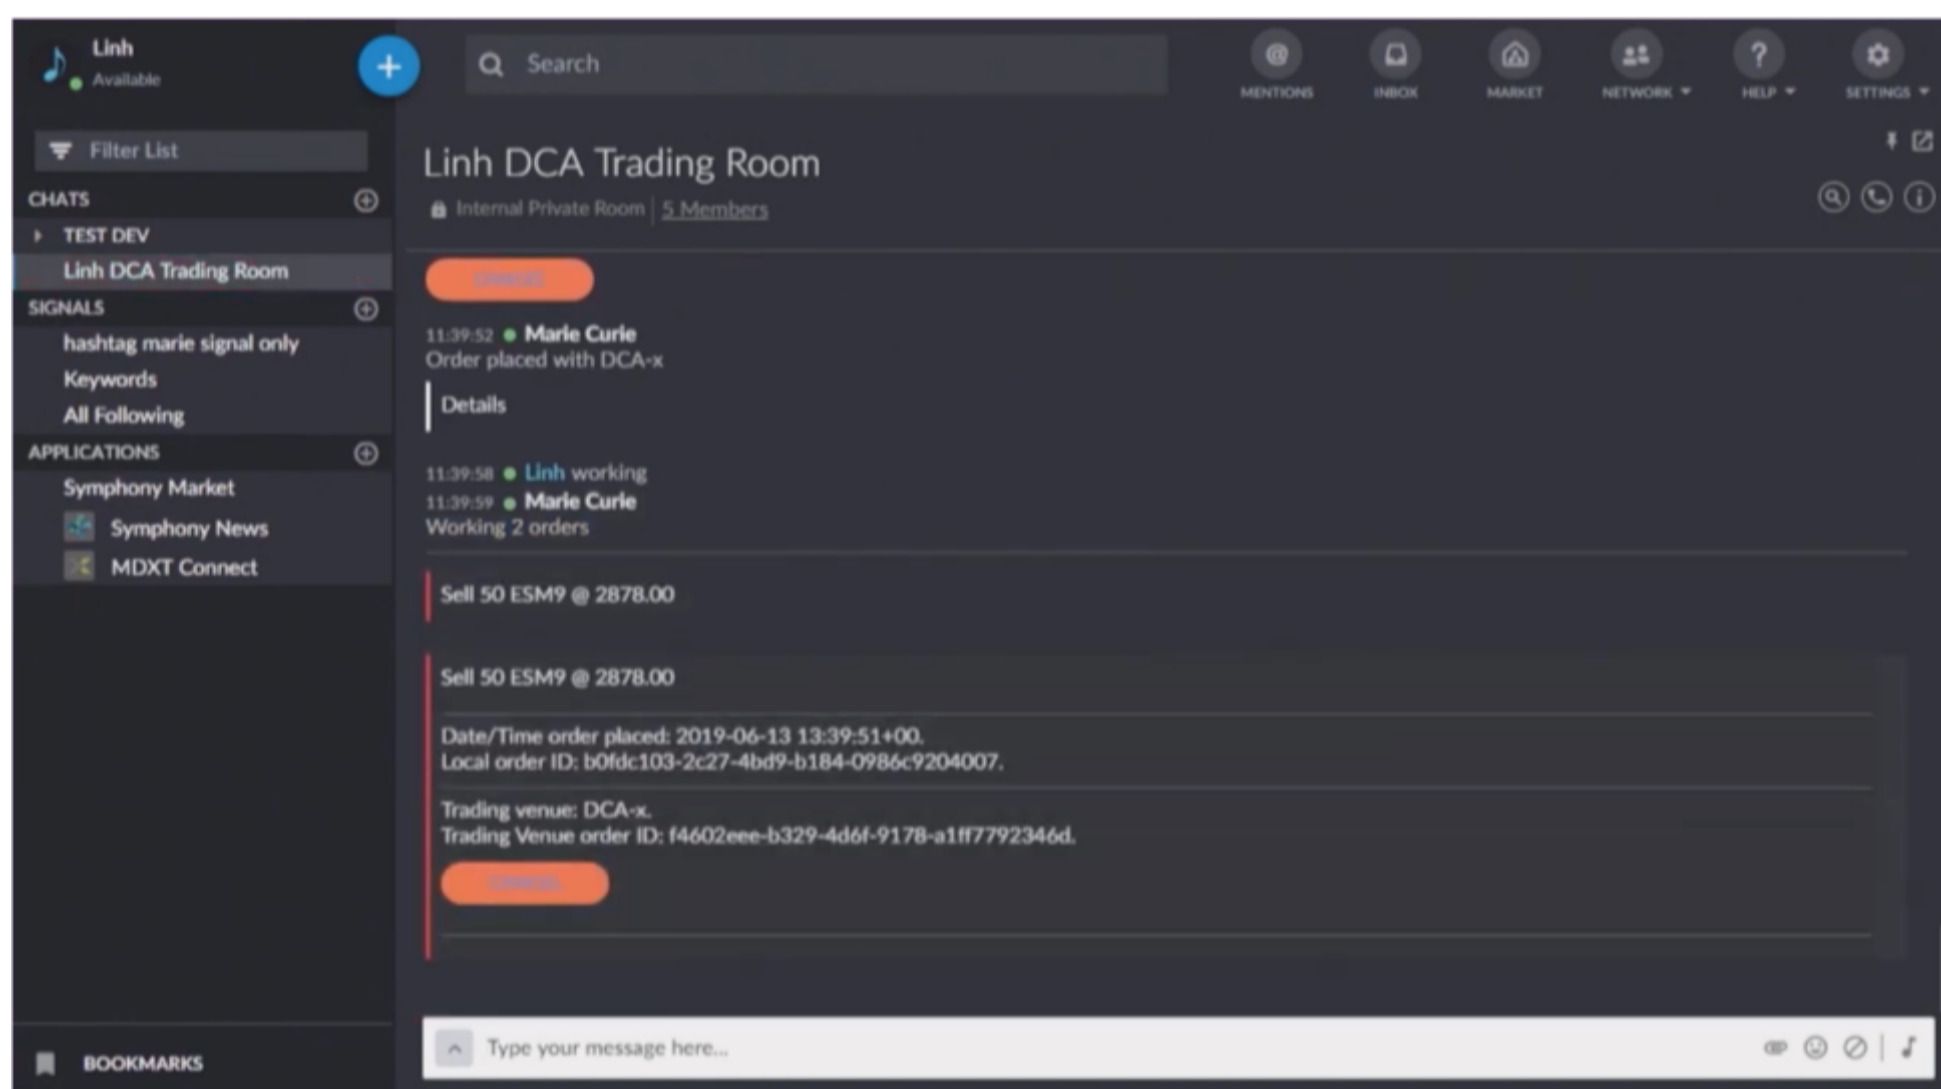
Linh
Available

Search

MENTIONS INBOX MARKET NETWORK HELP SETTINGS

Filter List

CHATS
TEST DEV
Linh DCA Trading Room

SIGNALS
hashtag marie signal only
Keywords
All Following

APPLICATIONS
Symphony Market
Symphony News
MDXT Connect

BOOKMARKS

Linh DCA Trading Room
Internal Private Room | 5 Members

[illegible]

11:39:52 Marie Curie
Order placed with DCA-x

Details

11:39:58 Linh working
11:39:59 Marie Curie
Working 2 orders

Sell 50 ESM9 @ 2878.00

Sell 50 ESM9 @ 2878.00

Date/Time order placed: 2019-06-13 13:39:51+00.
Local order ID: b0fdc103-2c27-4bd9-b184-0986c9204007.

Trading venue: DCA-x.
Trading Venue order ID: f4602eee-b329-4d6f-9178-a1ff7792346d.

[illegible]

Type your message here...